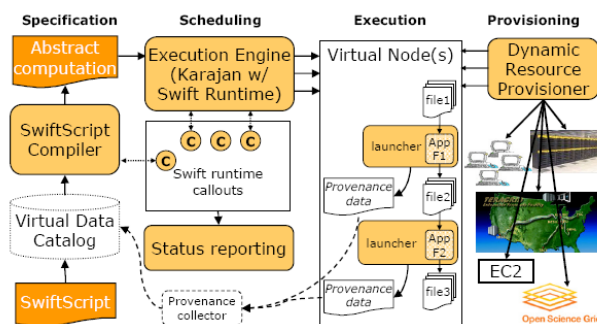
Specification

Scheduling

Execution

Provisioning

Abstract computation

Execution Engine (Karajan w/ Swift Runtime)

Virtual Node(s)

Dynamic Resource Provisioner

SwiftScript Compiler

C C C

C

Swift runtime callouts

file1

launcher

App F1

Provenance data

file2

Virtual Data Catalog

Status reporting

launcher

App F2

EC2

Provenance data

file3

SwiftScript

Provenance collector

Open Science Grid